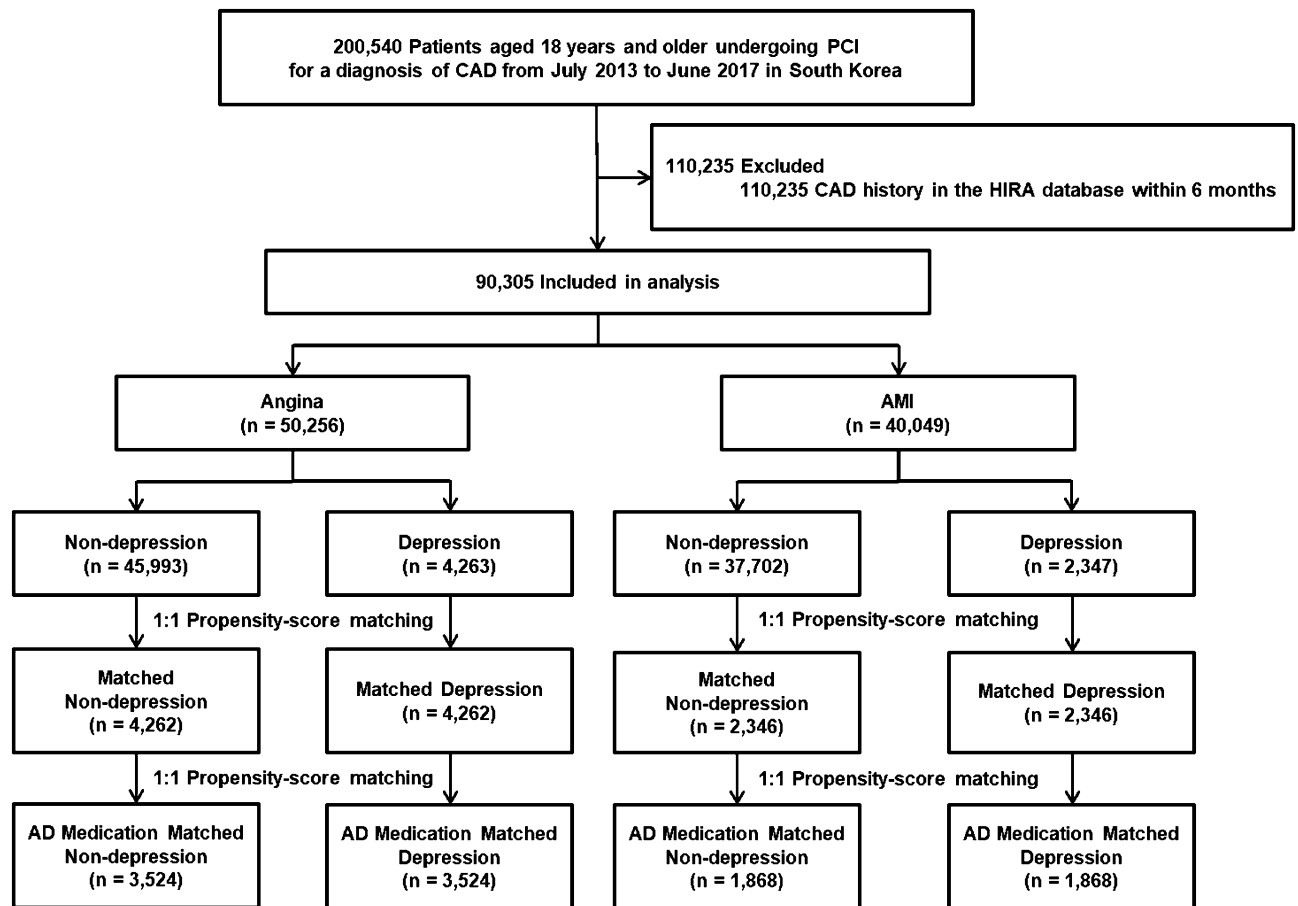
200,540 Patients aged 18 years and older undergoing PCI for a diagnosis of CAD from July 2013 to June 2017 in South Korea

110,235 Excluded
110,235 CAD history in the HIRA database within 6 months

90,305 Included in analysis

Angina
(n = 50,256)

AMI
(n = 40,049)

Non-depression
(n = 45,993)

Depression
(n = 4,263)

Non-depression
(n = 37,702)

Depression
(n = 2,347)

1:1 Propensity-score matching

1:1 Propensity-score matching

Matched
Non-depression
(n = 4,262)

Matched Depression
(n = 4,262)

Matched
Non-depression
(n = 2,346)

Matched Depression
(n = 2,346)

1:1 Propensity-score matching

1:1 Propensity-score matching

AD Medication Matched
Non-depression
(n = 3,524)

AD Medication Matched
Depression
(n = 3,524)

AD Medication Matched
Non-depression
(n = 1,868)

AD Medication Matched
Depression
(n = 1,868)